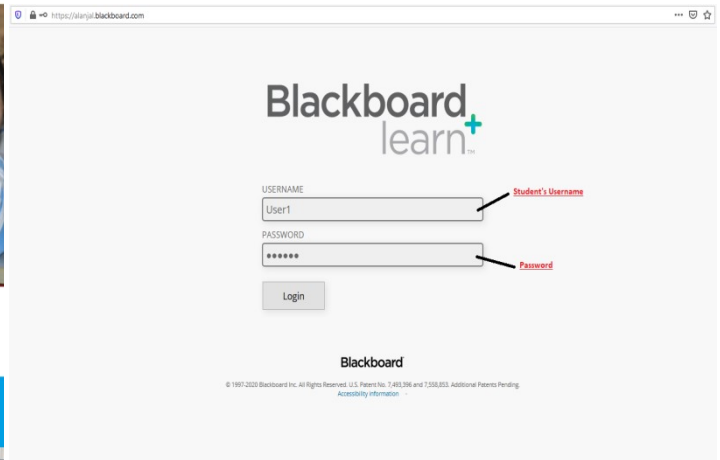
https://alanjal.blackboard.com

Blackboard learn+ TM

USERNAME
User1
Student's Username

PASSWORD
••••••
Password

Login

Blackboard

© 1997-2020 Blackboard Inc. All Rights Reserved. U.S. Patent No. 7,493,396 and 7,558,853. Additional Patents Pending.
Accessibility information